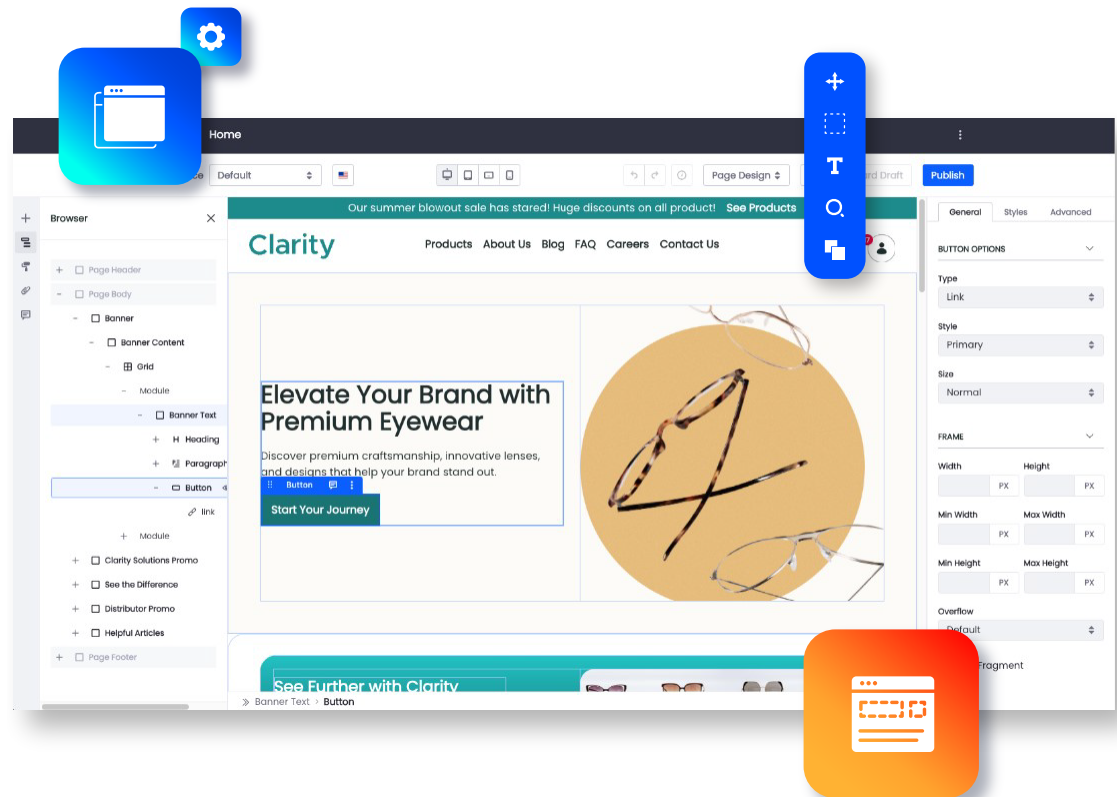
Home

Default

Page Design

rd Draft

Publish

Browser

Page Header
Page Body
Banner
Banner Content
Grid
Module
Banner Text
Heading
Paragraph
Button
link
Module
Clarity Solutions Promo
See the Difference
Distributor Promo
Helpful Articles
Page Footer

Our summer blowout sale has stared! Huge discounts on all product! See Products

Clarity

Products About Us Blog FAQ Careers Contact Us

Elevate Your Brand with Premium Eyewear

Discover premium craftsmanship, innovative lenses, and designs that help your brand stand out.

Button

Start Your Journey

See Further with Clarity

Banner Text > Button

General Styles Advanced

BUTTON OPTIONS

Type
Link

Style
Primary

Size
Normal

FRAME

Width PX
Height PX
Min Width PX
Max Width PX
Min Height PX
Max Height PX

Overflow
Default

Fragment